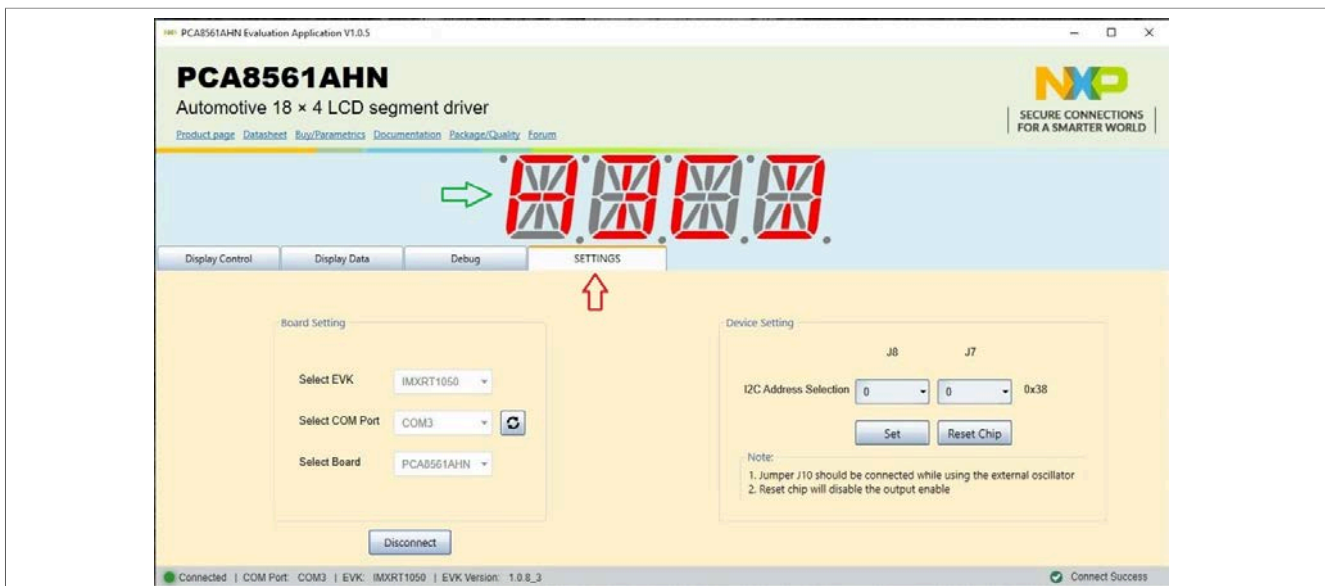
PCA8561AHN Evaluation Application V1.0.5

PCA8561AHN
Automotive 18 × 4 LCD segment driver

Product page Datasheet Buy/Parametrics Documentation Package/Quality Forum

NXP
SECURE CONNECTIONS FOR A SMARTER WORLD

Display Control | Display Data | Debug | SETTINGS

Board Setting

Select EVK IMXRT1050

Select COM Port COM3

Select Board PCA8561AHN

Disconnect

Device Setting

J8 J7

I2C Address Selection 0 0 0x38

Set Reset Chip

Note:
1. Jumper J10 should be connected while using the external oscillator
2. Reset chip will disable the output enable

Connected | COM Port: COM3 | EVK: IMXRT1050 | EVK Version: 1.0.8_3

Connect Success